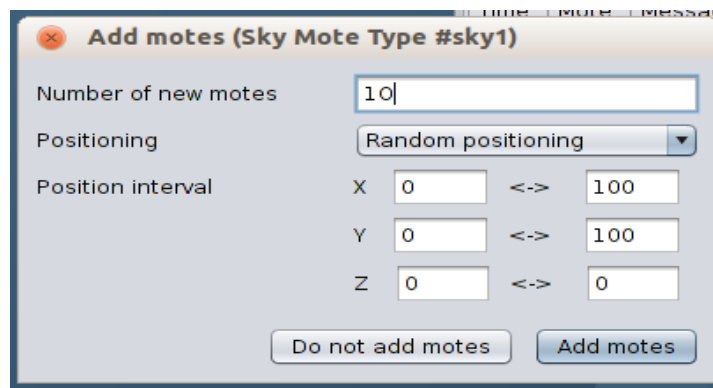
Time | More | Messa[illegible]

Add motes (Sky Mote Type #sky1)

Number of new motes 10

Positioning Random positioning

Position interval

| | | | |
|---|---|---|---|
| X | 0 | <-> | 100 |
| Y | 0 | <-> | 100 |
| Z | 0 | <-> | 0 |

Do not add motes | Add motes